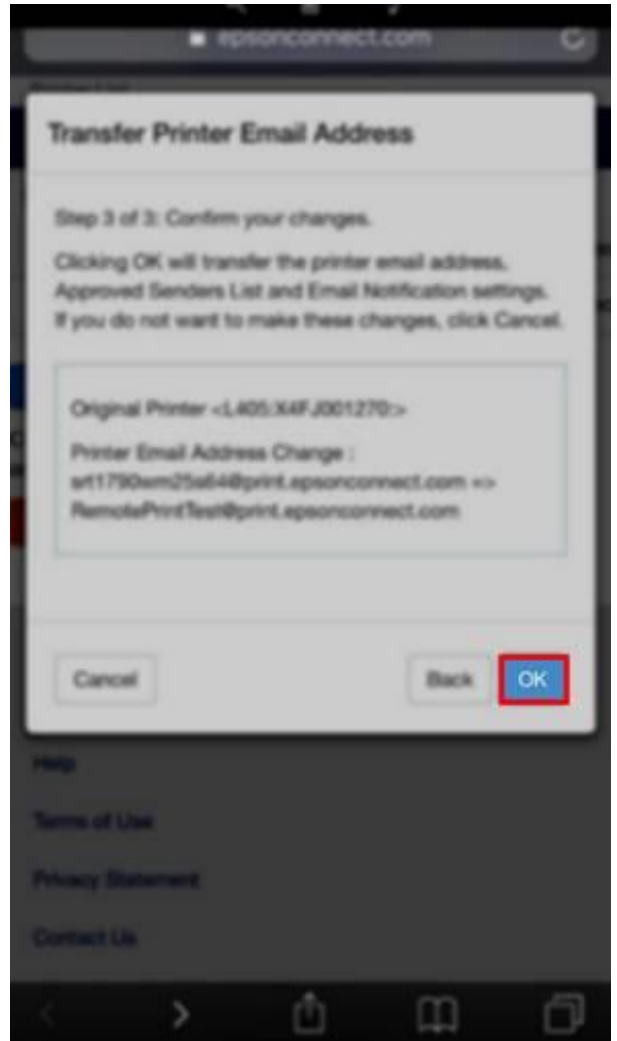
epsonconnect.com

Transfer Printer Email Address

Step 3 of 3: Confirm your changes.

Clicking OK will transfer the printer email address, Approved Senders List and Email Notification settings. If you do not want to make these changes, click Cancel.

Original Printer <L405:X4FJ001270:>

Printer Email Address Change : wt1790wm25a64@print.epsonconnect.com => RemotePrintTest@print.epsonconnect.com

Cancel

Back

OK

Help

Terms of Use

Privacy Statement

Contact Us